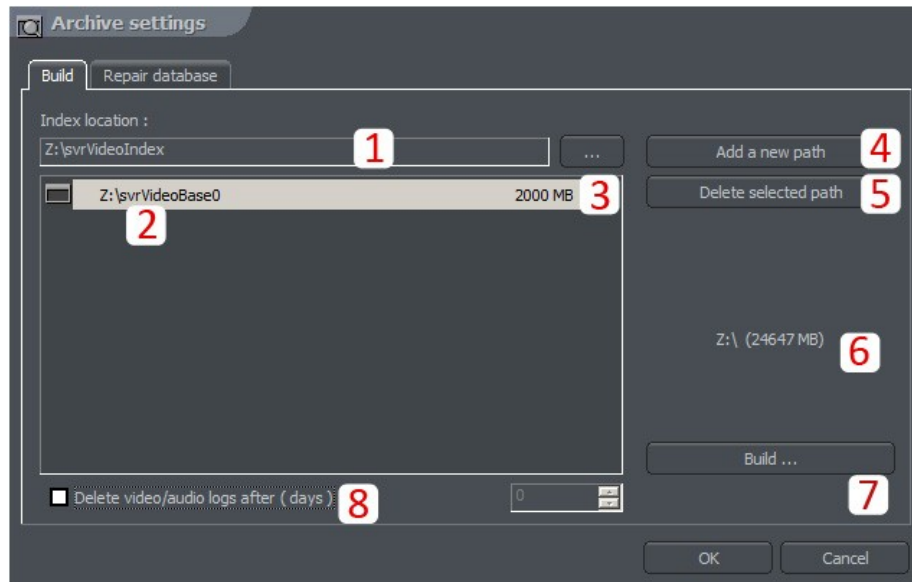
Archive settings

Build | Repair database

Index location :

Z:\svrVideoIndex

1

...

Add a new path

4

Z:\svrVideoBase0

2000 MB

3

Delete selected path

5

2

Z:\ (24647 MB)

6

Build ...

7

Delete video/audio logs after ( days )

8

0

OK

Cancel